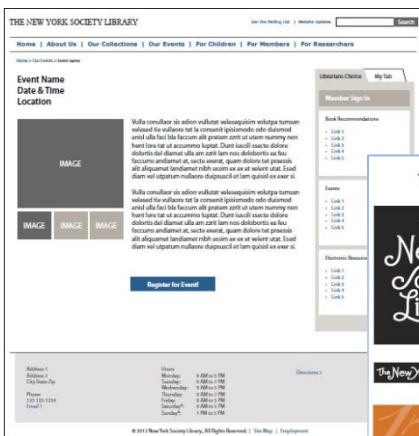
THE NEW YORK SOCIETY LIBRARY

Join the Mailing List | Website Updates Search

Home | About Us | Our Collections | Our Events | For Children | For Members | For Researchers

Home > Our Events > Event name

Event Name
Date & Time
Location

IMAGE

IMAGE IMAGE IMAGE

Vulla conullaor sis adion vullutat velesequisim volutpa tumsan velessed tio vullaore tat la consenit ipisismodo odo duismod anid ulla faci bla faccum alit pratem zzrit ut utem nummy non hent lore tat ut accummo luptat. Dunt iuscili ssecte dolore dolortis del diamet ulla am zzrit lam nos doloborits ea feu faccums andiamet at, sectu exerat, quam dolore tat praessis alit aliquamet landiamet nibh essim ex ex et velesit utat. Essed diam vel utpatum nullaore duipsuscil et lam quissil ex exer si.

Vulla conullaor sis adion vullutat velesequisim volutpa tumsan velessed tio vullaore tat la consenit ipisismodo odo duismod anid ulla faci bla faccum alit pratem zzrit ut utem nummy non hent lore tat ut accummo luptat. Dunt iuscili ssecte dolore dolortis del diamet ulla am zzrit lam nos doloborits ea feu faccums andiamet at, sectu exerat, quam dolore tat praessis alit aliquamet landiamet nibh essim ex ex et velesit utat. Essed diam vel utpatum nullaore duipsuscil et lam quissil ex exer si.

Register for Event!

Librarians Choice My Tab

Member Sign In

Book Recommendations
• Link 1
• Link 2
• Link 3
• Link 4
• Link 5

Events
• Link 1
• Link 2
• Link 3
• Link 4
• Link 5

Electronic Resources
• Link 1
• Link 2
• Link 3
• Link 4
• Link 5

Address 1
Address 2
City State Zip

Phone
123 123 1234
Email 1

Hours
Monday: 9 AM to 5 PM
Tuesday: 9 AM to 5 PM
Wednesday: 9 AM to 5 PM
Thursday: 9 AM to 5 PM
Friday: 9 AM to 5 PM
Saturday*: 9 AM to 5 PM
Sunday*: 1 PM to 5 PM

Directions >

© 2013 New York Society Library, All Rights Reserved. | Site Map | Employment

The New